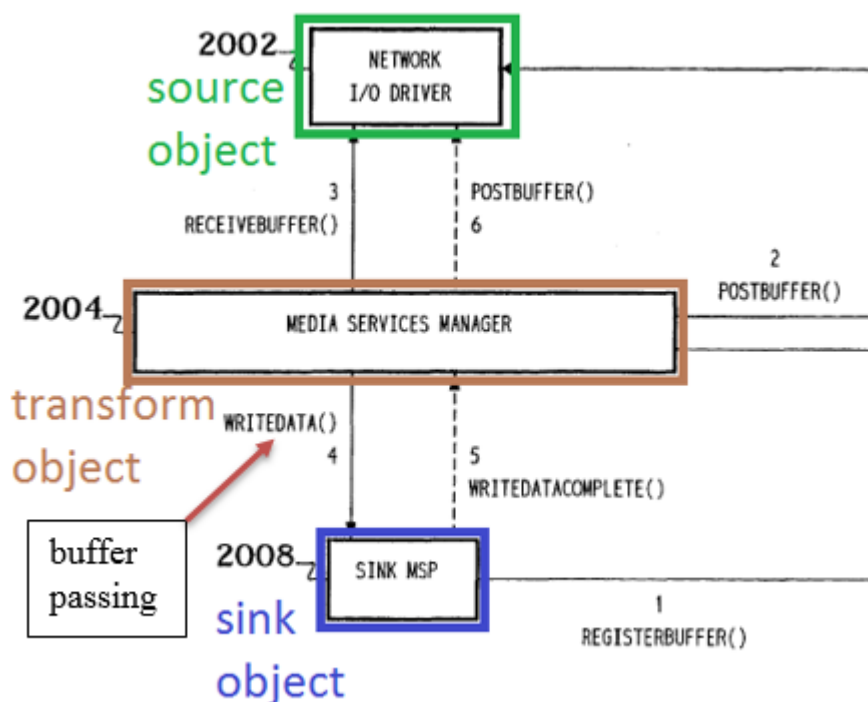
2002
source object

NETWORK I/O DRIVER

3
RECEIVEBUFFER()

POSTBUFFER()
6

2
POSTBUFFER()

2004
MEDIA SERVICES MANAGER

transform object

WRITEDATA()
4

5
WRITEDATACOMPLETE()

buffer passing

2008
SINK MSP

sink object

1
REGISTERBUFFER()